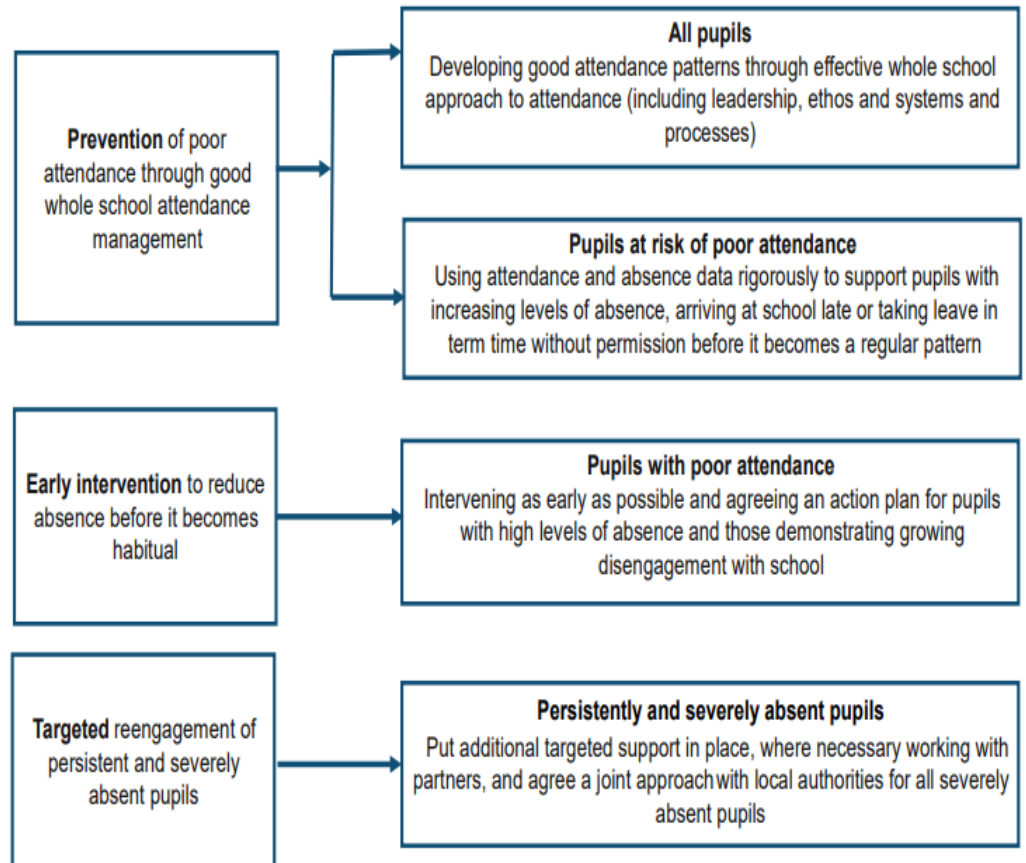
**Prevention** of poor attendance through good whole school attendance management

**All pupils**
Developing good attendance patterns through effective whole school approach to attendance (including leadership, ethos and systems and processes)

**Pupils at risk of poor attendance**
Using attendance and absence data rigorously to support pupils with increasing levels of absence, arriving at school late or taking leave in term time without permission before it becomes a regular pattern

**Early intervention** to reduce absence before it becomes habitual

**Pupils with poor attendance**
Intervening as early as possible and agreeing an action plan for pupils with high levels of absence and those demonstrating growing disengagement with school

**Targeted** reengagement of persistent and severely absent pupils

**Persistently and severely absent pupils**
Put additional targeted support in place, where necessary working with partners, and agree a joint approachwith local authorities for all severely absent pupils